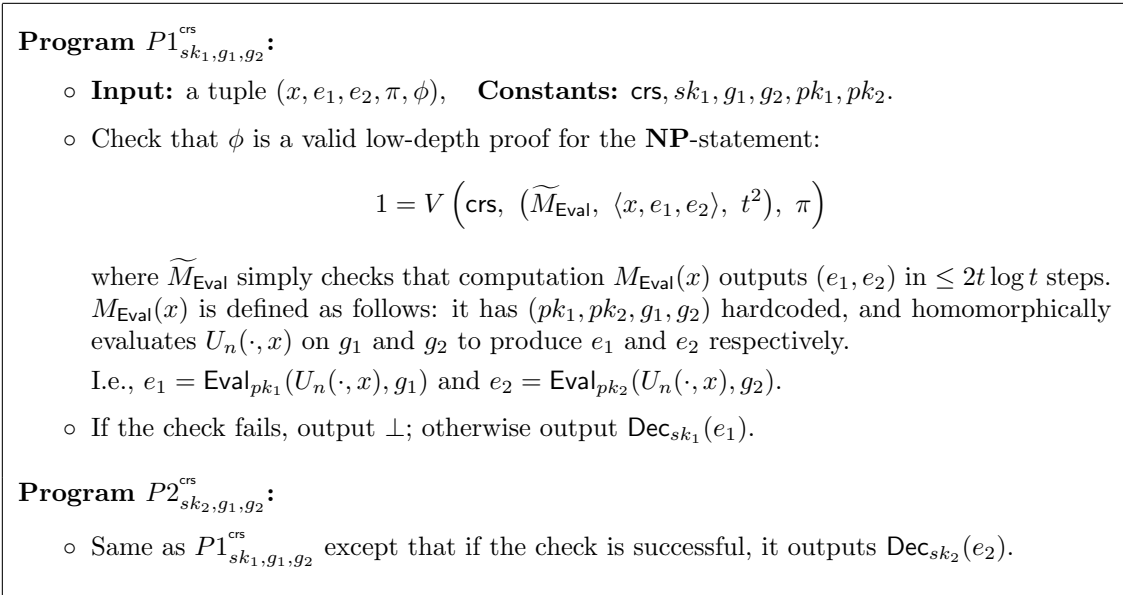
**Program** $P1^{\mathsf{crs}}_{sk_1,g_1,g_2}$**:**

◦ **Input:** a tuple $(x, e_1, e_2, \pi, \phi)$, **Constants:** $\mathsf{crs}, sk_1, g_1, g_2, pk_1, pk_2$.

◦ Check that $\phi$ is a valid low-depth proof for the **NP**-statement:

$$1 = V\left(\mathsf{crs},\ (\widetilde{M}_{\mathsf{Eval}},\ \langle x, e_1, e_2\rangle,\ t^2),\ \pi\right)$$

where $\widetilde{M}_{\mathsf{Eval}}$ simply checks that computation $M_{\mathsf{Eval}}(x)$ outputs $(e_1, e_2)$ in $\leq 2t\log t$ steps. $M_{\mathsf{Eval}}(x)$ is defined as follows: it has $(pk_1, pk_2, g_1, g_2)$ hardcoded, and homomorphically evaluates $U_n(\cdot, x)$ on $g_1$ and $g_2$ to produce $e_1$ and $e_2$ respectively.

I.e., $e_1 = \mathsf{Eval}_{pk_1}(U_n(\cdot, x), g_1)$ and $e_2 = \mathsf{Eval}_{pk_2}(U_n(\cdot, x), g_2)$.

◦ If the check fails, output $\perp$; otherwise output $\mathsf{Dec}_{sk_1}(e_1)$.

**Program** $P2^{\mathsf{crs}}_{sk_2,g_1,g_2}$**:**

◦ Same as $P1^{\mathsf{crs}}_{sk_1,g_1,g_2}$ except that if the check is successful, it outputs $\mathsf{Dec}_{sk_2}(e_2)$.